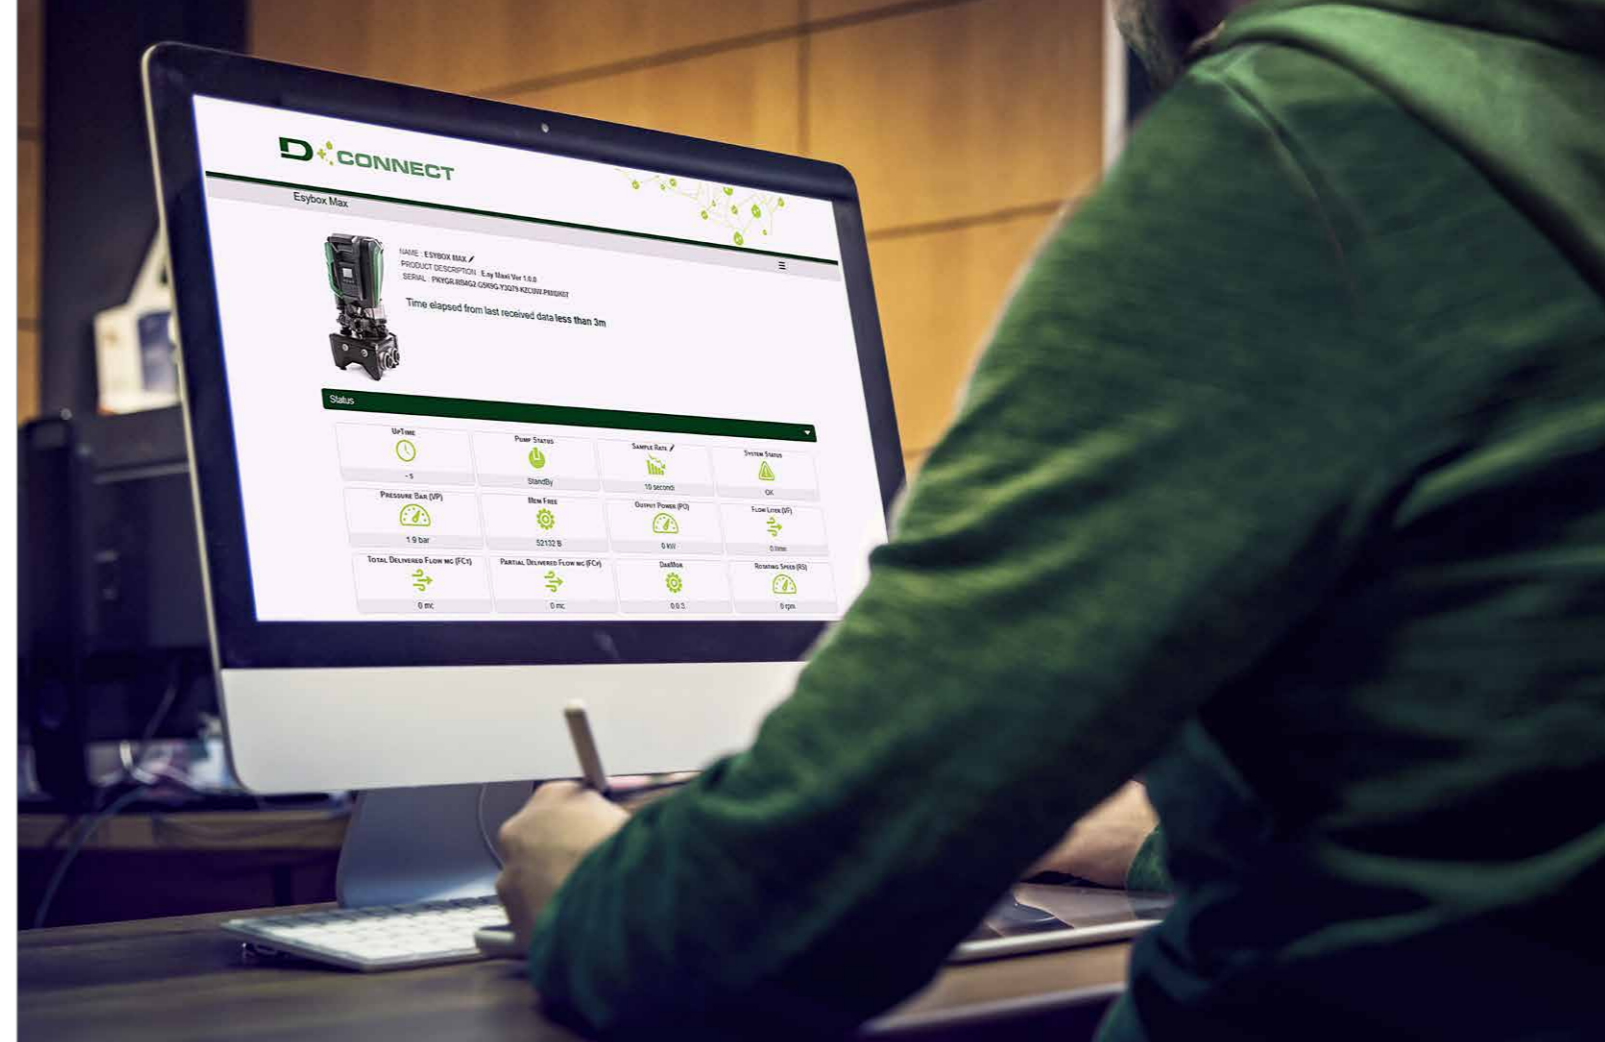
D CONNECT

Esybox Max

NAME : ESYBOX MAX
PRODUCT DESCRIPTION : E.sy Maxi Ver 1.0.0
SERIAL : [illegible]

Time elapsed from last received data less than 3m

Status

| UpTime | Pump Status | Sample Rate | System Status |
|---|---|---|---|
| - s | StandBy | 10 seconds | OK |

| Pressure Bar (VP) | Mem Free | Output Power (PO) | Flow Liter (VF) |
|---|---|---|---|
| 1.9 bar | 52132 B | 0 kW | 0 l/min |

| Total Delivered Flow mc (FCt) | Partial Delivered Flow mc (FCp) | DaeMon | Rotating Speed (RS) |
|---|---|---|---|
| 0 mc | 0 mc | 0.0.5 | 0 rpm |